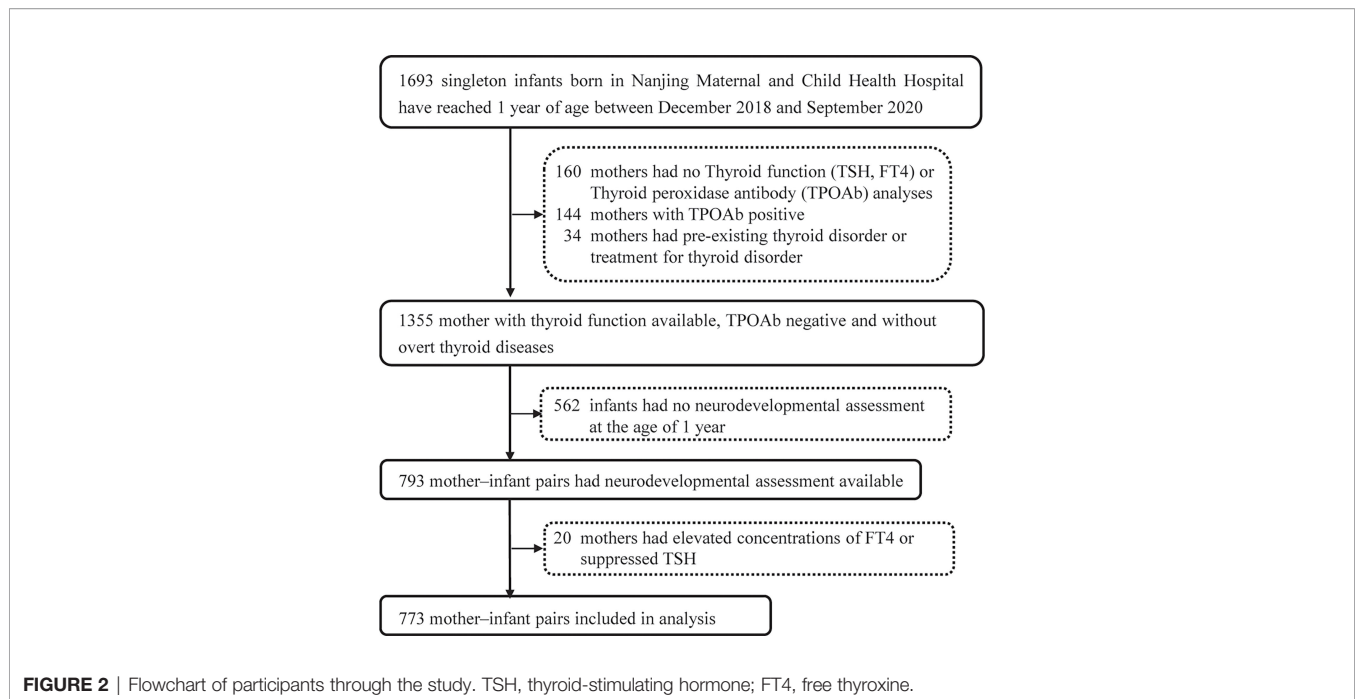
1693 singleton infants born in Nanjing Maternal and Child Health Hospital have reached 1 year of age between December 2018 and September 2020

160 mothers had no Thyroid function (TSH, FT4) or Thyroid peroxidase antibody (TPOAb) analyses
144 mothers with TPOAb positive
34 mothers had pre-existing thyroid disorder or treatment for thyroid disorder

1355 mother with thyroid function available, TPOAb negative and without overt thyroid diseases

562 infants had no neurodevelopmental assessment at the age of 1 year

793 mother–infant pairs had neurodevelopmental assessment available

20 mothers had elevated concentrations of FT4 or suppressed TSH

773 mother–infant pairs included in analysis

FIGURE 2 | Flowchart of participants through the study. TSH, thyroid-stimulating hormone; FT4, free thyroxine.